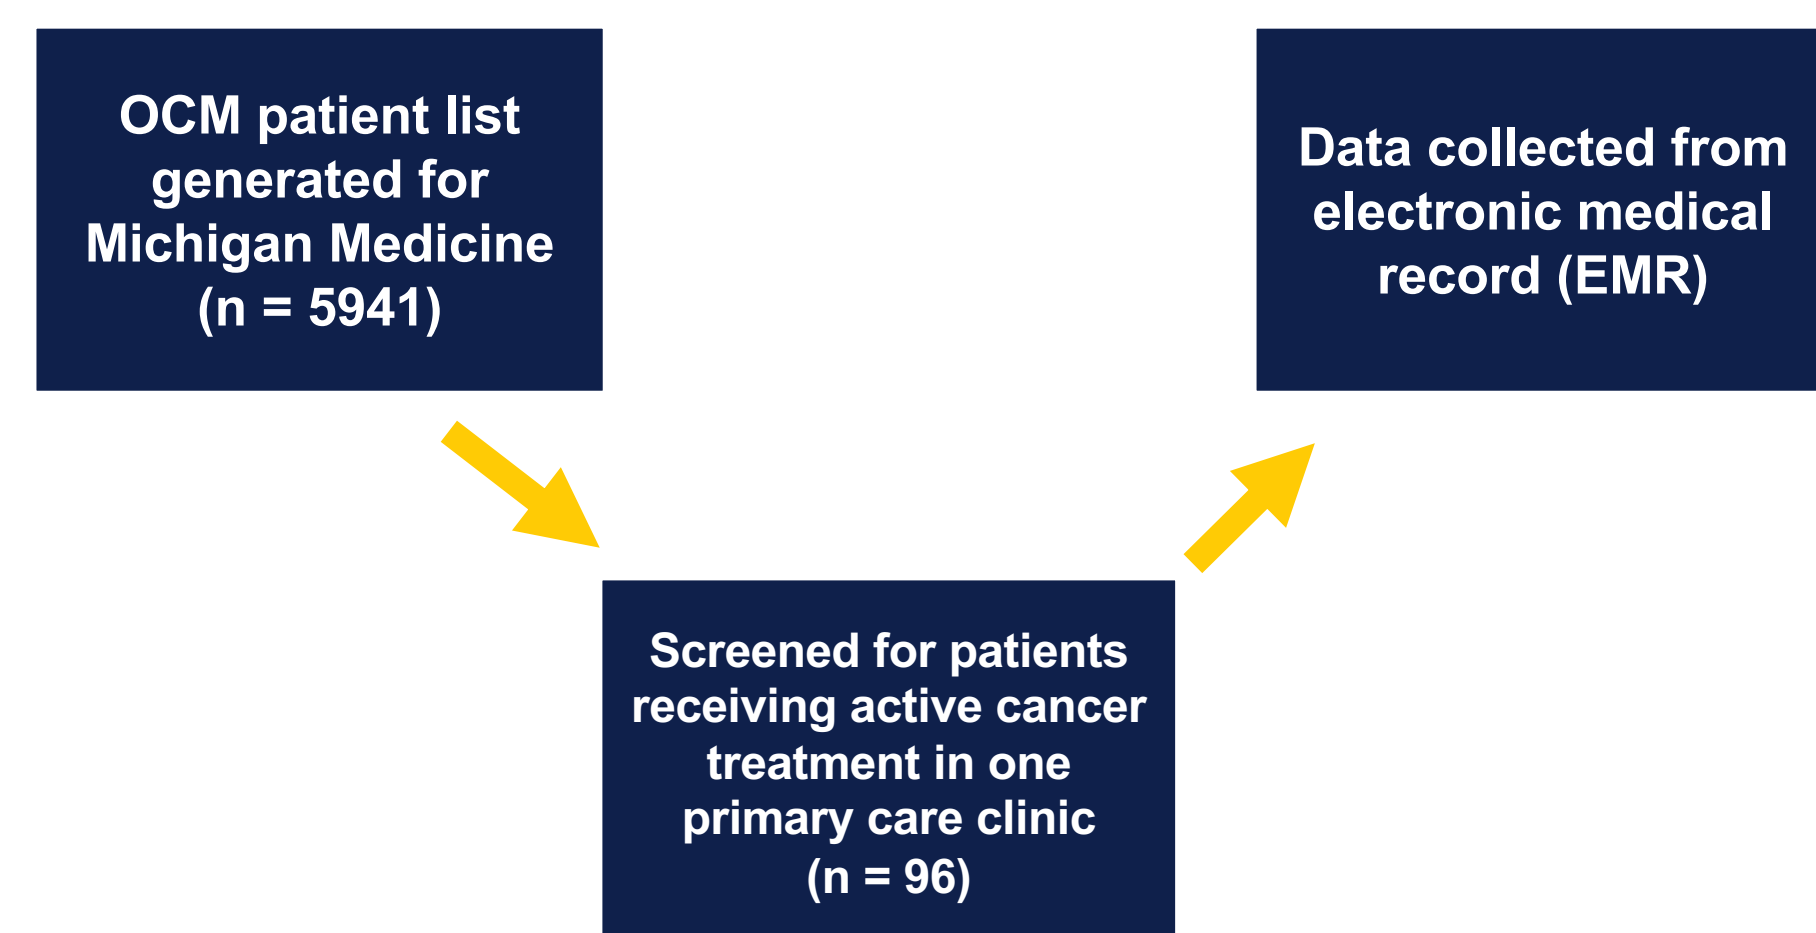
OCM patient list generated for Michigan Medicine (n = 5941)

Screened for patients receiving active cancer treatment in one primary care clinic (n = 96)

Data collected from electronic medical record (EMR)